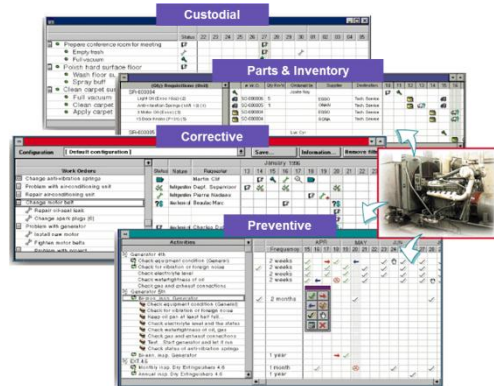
Custodial

Status 22 23 24 25 26 27 28 29

Prepare conference room for meeting
Empty trash
Full vacuum
Polish hard surface floor
Wash floor
Spray buff
Clean carpet
Full vacuum
Clean carpet
Apply carpet

Parts & Inventory

Corrective

Configuration [Default configuration] Save... Information... Remove filter

Work Orders
Change antivibration springs
Problem with airconditioning unit
Problem with airconditioning unit
Change motor belt
Repair exhaust leak
Change spark plugs (6)
Problem with generator
Install new motor
Tighten motor belts

Status Reporter
January 1996
13 14 15 16 17 18 19

Martin CM
Dept. Supervisor
Pierre Nadeau
Beaudoin Marc

Preventive

Activities
APR MAY JUN
Frequency 15 16 17 18 19 20 21 22 23 24

Generator #4
Check equipment condition (General)
Check for vibration or foreign noise
Check electrolyte level
Check airtightness of oil
Check gas and exhaust connections
Generator 5th
Check equipment condition (General)
Check for vibration or foreign noise
Check electrolyte level and the status
Check airtightness of oil, gas
Check gas and exhaust connections
Check status of anti-vibration springs
Generator
Monthly insp. Dry Extinguishers 4.6
Annual insp. Dry Extinguishers 4.6

2 weeks
2 weeks
2 weeks
2 weeks
2 months
1 year
1 month
1 year